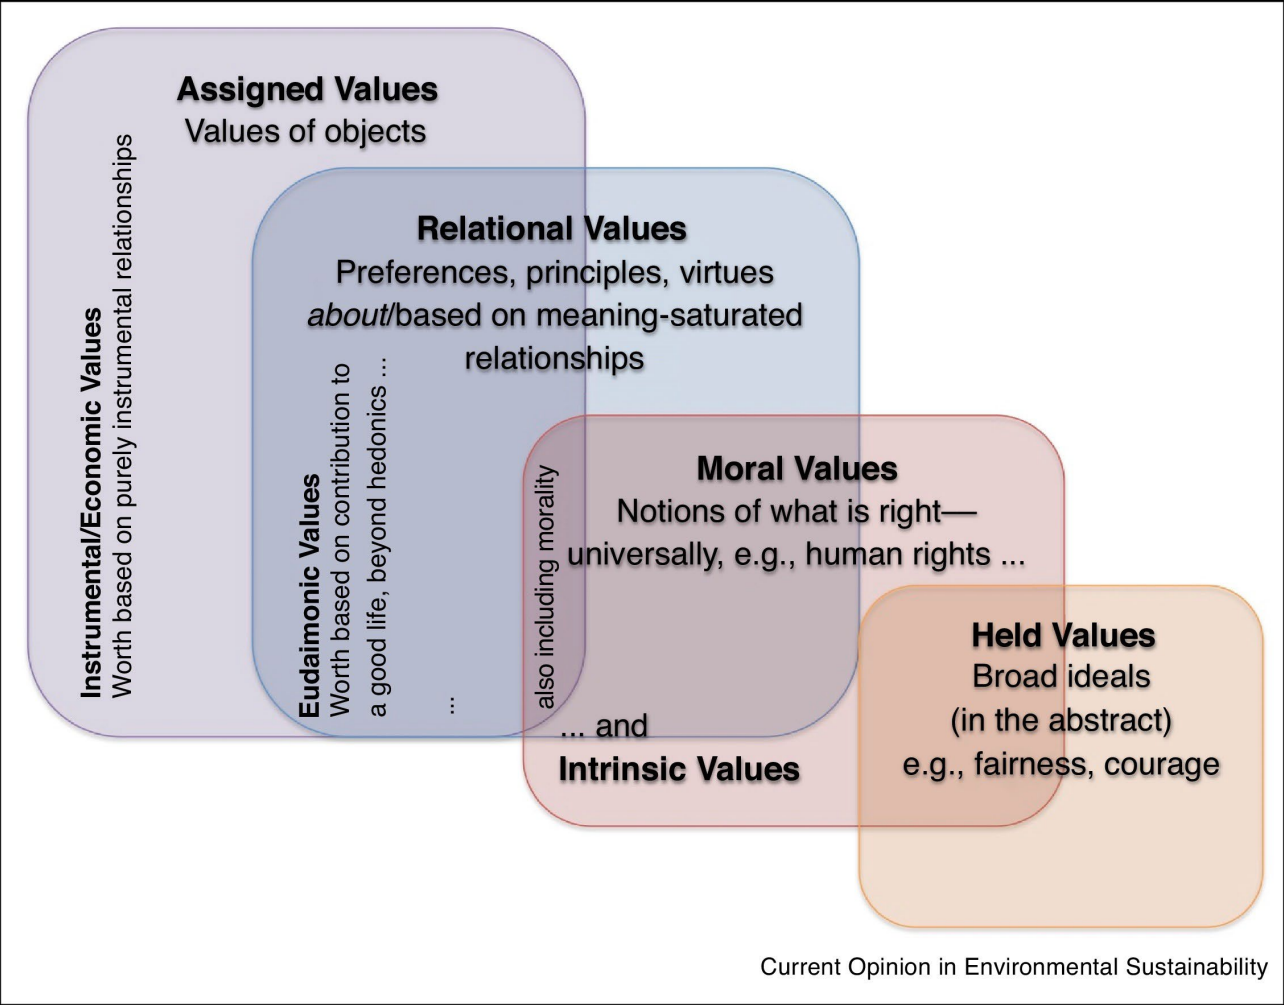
Assigned Values
Values of objects

Instrumental/Economic Values
Worth based on purely instrumental relationships

Relational Values
Preferences, principles, virtues *about*/based on meaning-saturated relationships

Eudaimonic Values
Worth based on contribution to a good life, beyond hedonics ...

...

also including morality

Moral Values
Notions of what is right—universally, e.g., human rights ...

... and
Intrinsic Values

Held Values
Broad ideals
(in the abstract)
e.g., fairness, courage

Current Opinion in Environmental Sustainability